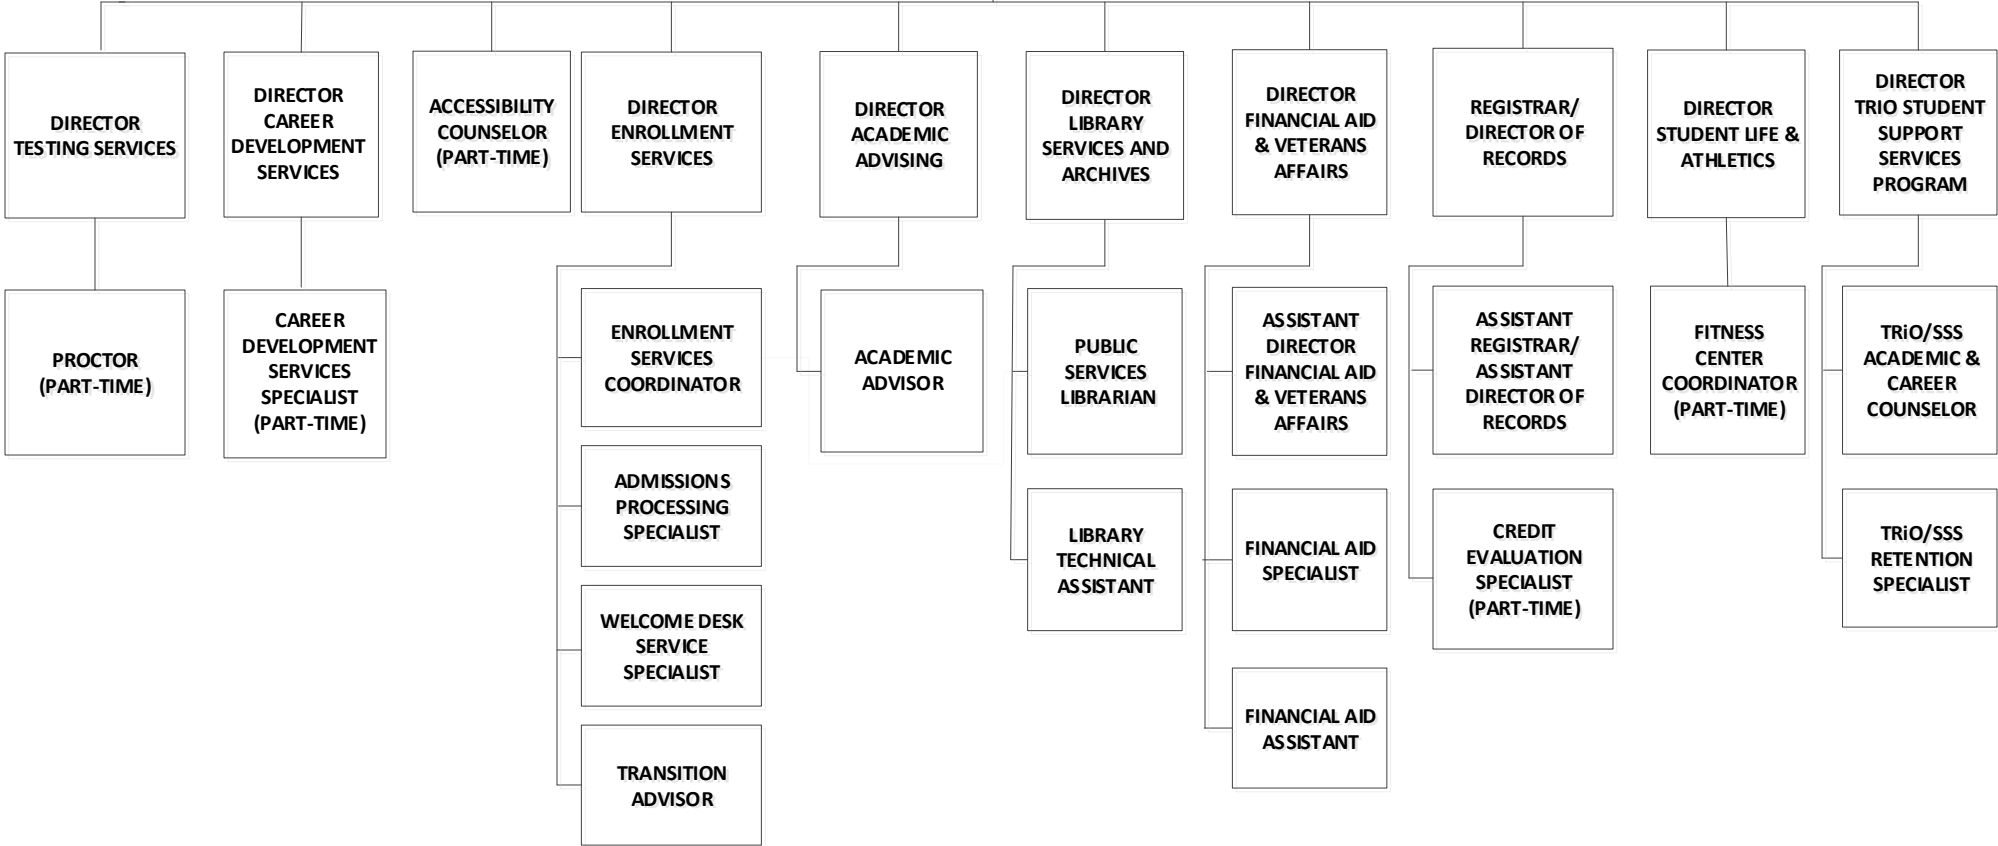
DIRECTOR TESTING SERVICES

PROCTOR (PART-TIME)

DIRECTOR CAREER DEVELOPMENT SERVICES

CAREER DEVELOPMENT SERVICES SPECIALIST (PART-TIME)

ACCESSIBILITY COUNSELOR (PART-TIME)

DIRECTOR ENROLLMENT SERVICES

ENROLLMENT SERVICES COORDINATOR

ADMISSIONS PROCESSING SPECIALIST

WELCOME DESK SERVICE SPECIALIST

TRANSITION ADVISOR

DIRECTOR ACADEMIC ADVISING

ACADEMIC ADVISOR

DIRECTOR LIBRARY SERVICES AND ARCHIVES

PUBLIC SERVICES LIBRARIAN

LIBRARY TECHNICAL ASSISTANT

DIRECTOR FINANCIAL AID & VETERANS AFFAIRS

ASSISTANT DIRECTOR FINANCIAL AID & VETERANS AFFAIRS

FINANCIAL AID SPECIALIST

FINANCIAL AID ASSISTANT

REGISTRAR/ DIRECTOR OF RECORDS

ASSISTANT REGISTRAR/ ASSISTANT DIRECTOR OF RECORDS

CREDIT EVALUATION SPECIALIST (PART-TIME)

DIRECTOR STUDENT LIFE & ATHLETICS

FITNESS CENTER COORDINATOR (PART-TIME)

DIRECTOR TRIO STUDENT SUPPORT SERVICES PROGRAM

TRiO/SSS ACADEMIC & CAREER COUNSELOR

TRiO/SSS RETENTION SPECIALIST